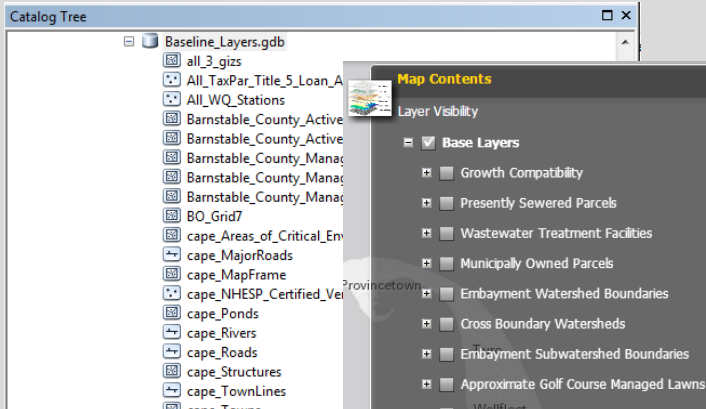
Catalog Tree

Baseline_Layers.gdb
all_3_gizs
All_TaxPar_Title_5_Loan_A
All_WQ_Stations
Barnstable_County_Active
Barnstable_County_Active
Barnstable_County_Manag
Barnstable_County_Manag
Barnstable_County_Manag
BO_Grid7
cape_Areas_of_Critical_Env
cape_MajorRoads
cape_MapFrame
cape_NHESP_Certified_Ver
cape_Ponds
cape_Rivers
cape_Roads
cape_Structures
cape_TownLines
cape_Towns

Map Contents
Layer Visibility
Base Layers
Growth Compatibility
Presently Sewered Parcels
Wastewater Treatment Facilities
Municipally Owned Parcels
Embayment Watershed Boundaries
Cross Boundary Watersheds
Embayment Subwatershed Boundaries
Approximate Golf Course Managed Lawns

Provincetown
Truro
Wellfleet